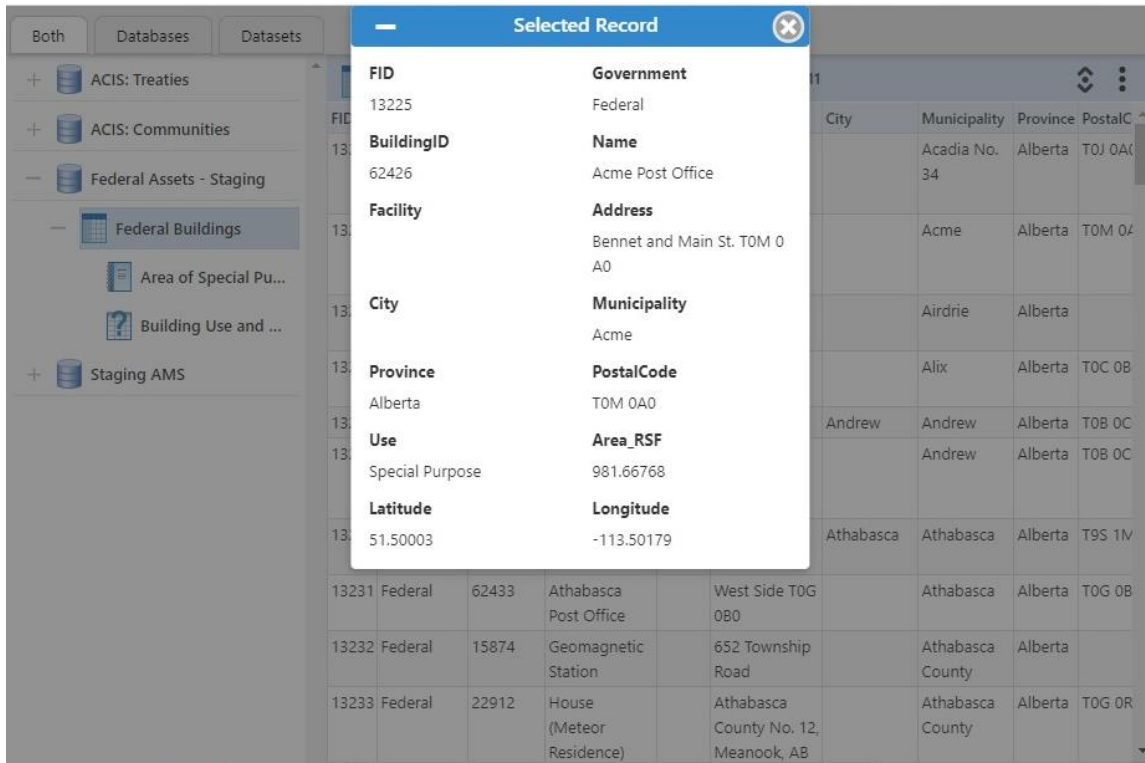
Both Databases Datasets

ACIS: Treaties
ACIS: Communities
Federal Assets - Staging
Federal Buildings
Area of Special Pu...
Building Use and ...
Staging AMS

Selected Record

FID
13225
Government
Federal
BuildingID
62426
Name
Acme Post Office
Facility
Address
Bennet and Main St. T0M 0A0
City
Municipality
Acme
Province
Alberta
PostalCode
T0M 0A0
Use
Special Purpose
Area_RSF
981.66768
Latitude
51.50003
Longitude
-113.50179

| FID | | | | | | City | Municipality | Province | PostalC |
|---|---|---|---|---|---|---|---|---|---|
| 13 | | | | | | | Acadia No. 34 | Alberta | T0J 0A |
| 13 | | | | | | | Acme | Alberta | T0M 0 |
| 13 | | | | | | | Airdrie | Alberta | |
| 13 | | | | | | | Alix | Alberta | T0C 0B |
| 13 | | | | | | Andrew | Andrew | Alberta | T0B 0C |
| 13 | | | | | | | Andrew | Alberta | T0B 0C |
| 13 | | | | | | Athabasca | Athabasca | Alberta | T9S 1M |
| 13231 | Federal | 62433 | Athabasca Post Office | | West Side T0G 0B0 | | Athabasca | Alberta | T0G 0B |
| 13232 | Federal | 15874 | Geomagnetic Station | | 652 Township Road | | Athabasca County | Alberta | |
| 13233 | Federal | 22912 | House (Meteor Residence) | | Athabasca County No. 12, Meanook, AB | | Athabasca County | Alberta | T0G 0R |